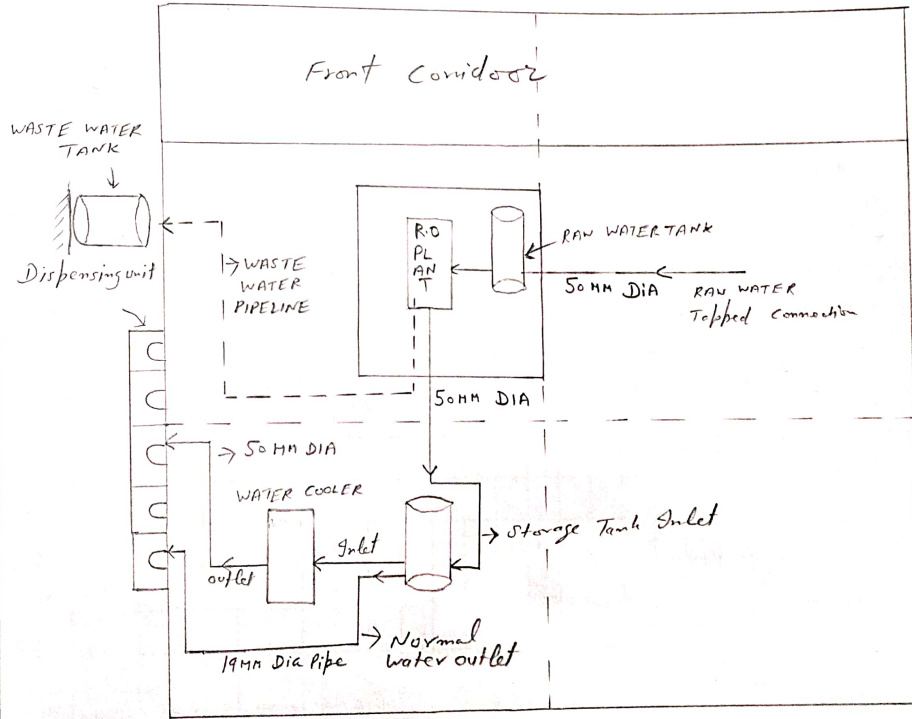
Front Corridoor

WASTE WATER TANK

Dispensing unit

WASTE WATER PIPELINE

R.O PL AN T

RAW WATER TANK

50 MM DIA

RAW WATER Tapped Connection

50 MM DIA

50 MM DIA

WATER COOLER

Inlet

Storage Tank Inlet

outlet

19 MM Dia Pipe

Normal water outlet